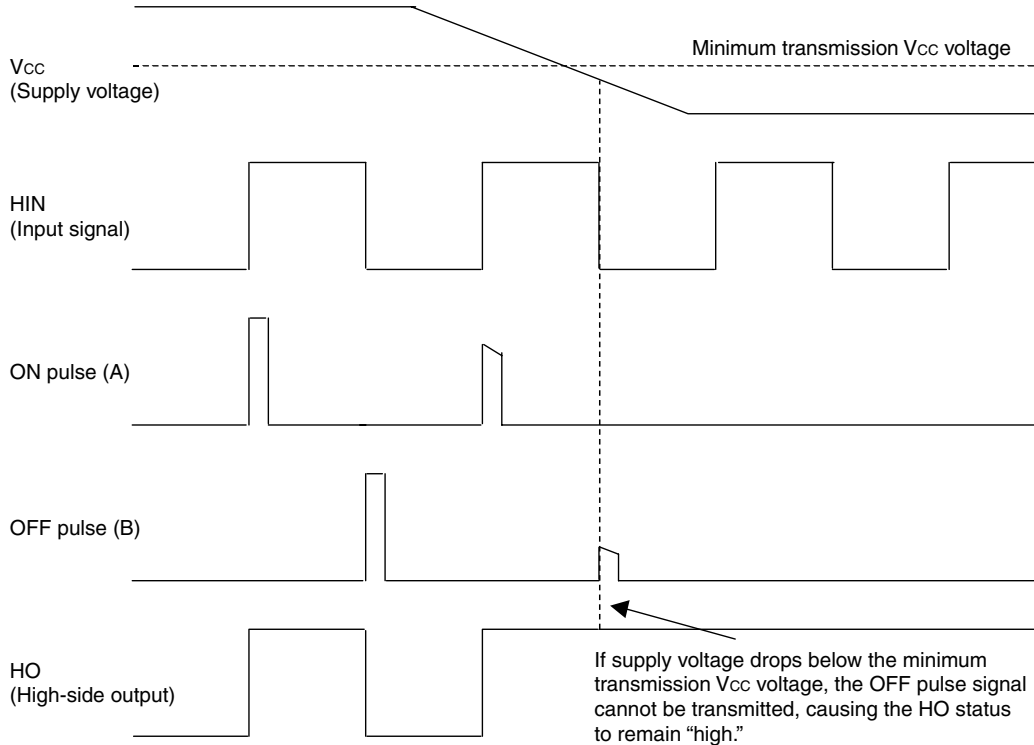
Minimum transmission $V_{CC}$ voltage

$V_{CC}$
(Supply voltage)

HIN
(Input signal)

ON pulse (A)

OFF pulse (B)

HO
(High-side output)

If supply voltage drops below the minimum transmission $V_{CC}$ voltage, the OFF pulse signal cannot be transmitted, causing the HO status to remain “high.”